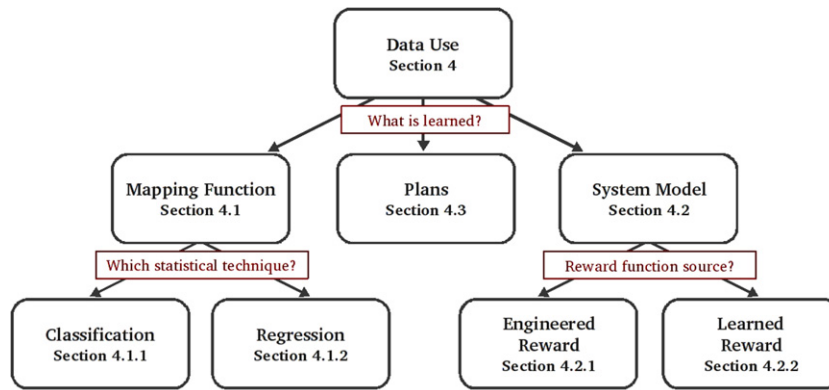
Data Use
Section 4

What is learned?

Mapping Function
Section 4.1

Plans
Section 4.3

System Model
Section 4.2

Which statistical technique?

Reward function source?

Classification
Section 4.1.1

Regression
Section 4.1.2

Engineered Reward
Section 4.2.1

Learned Reward
Section 4.2.2